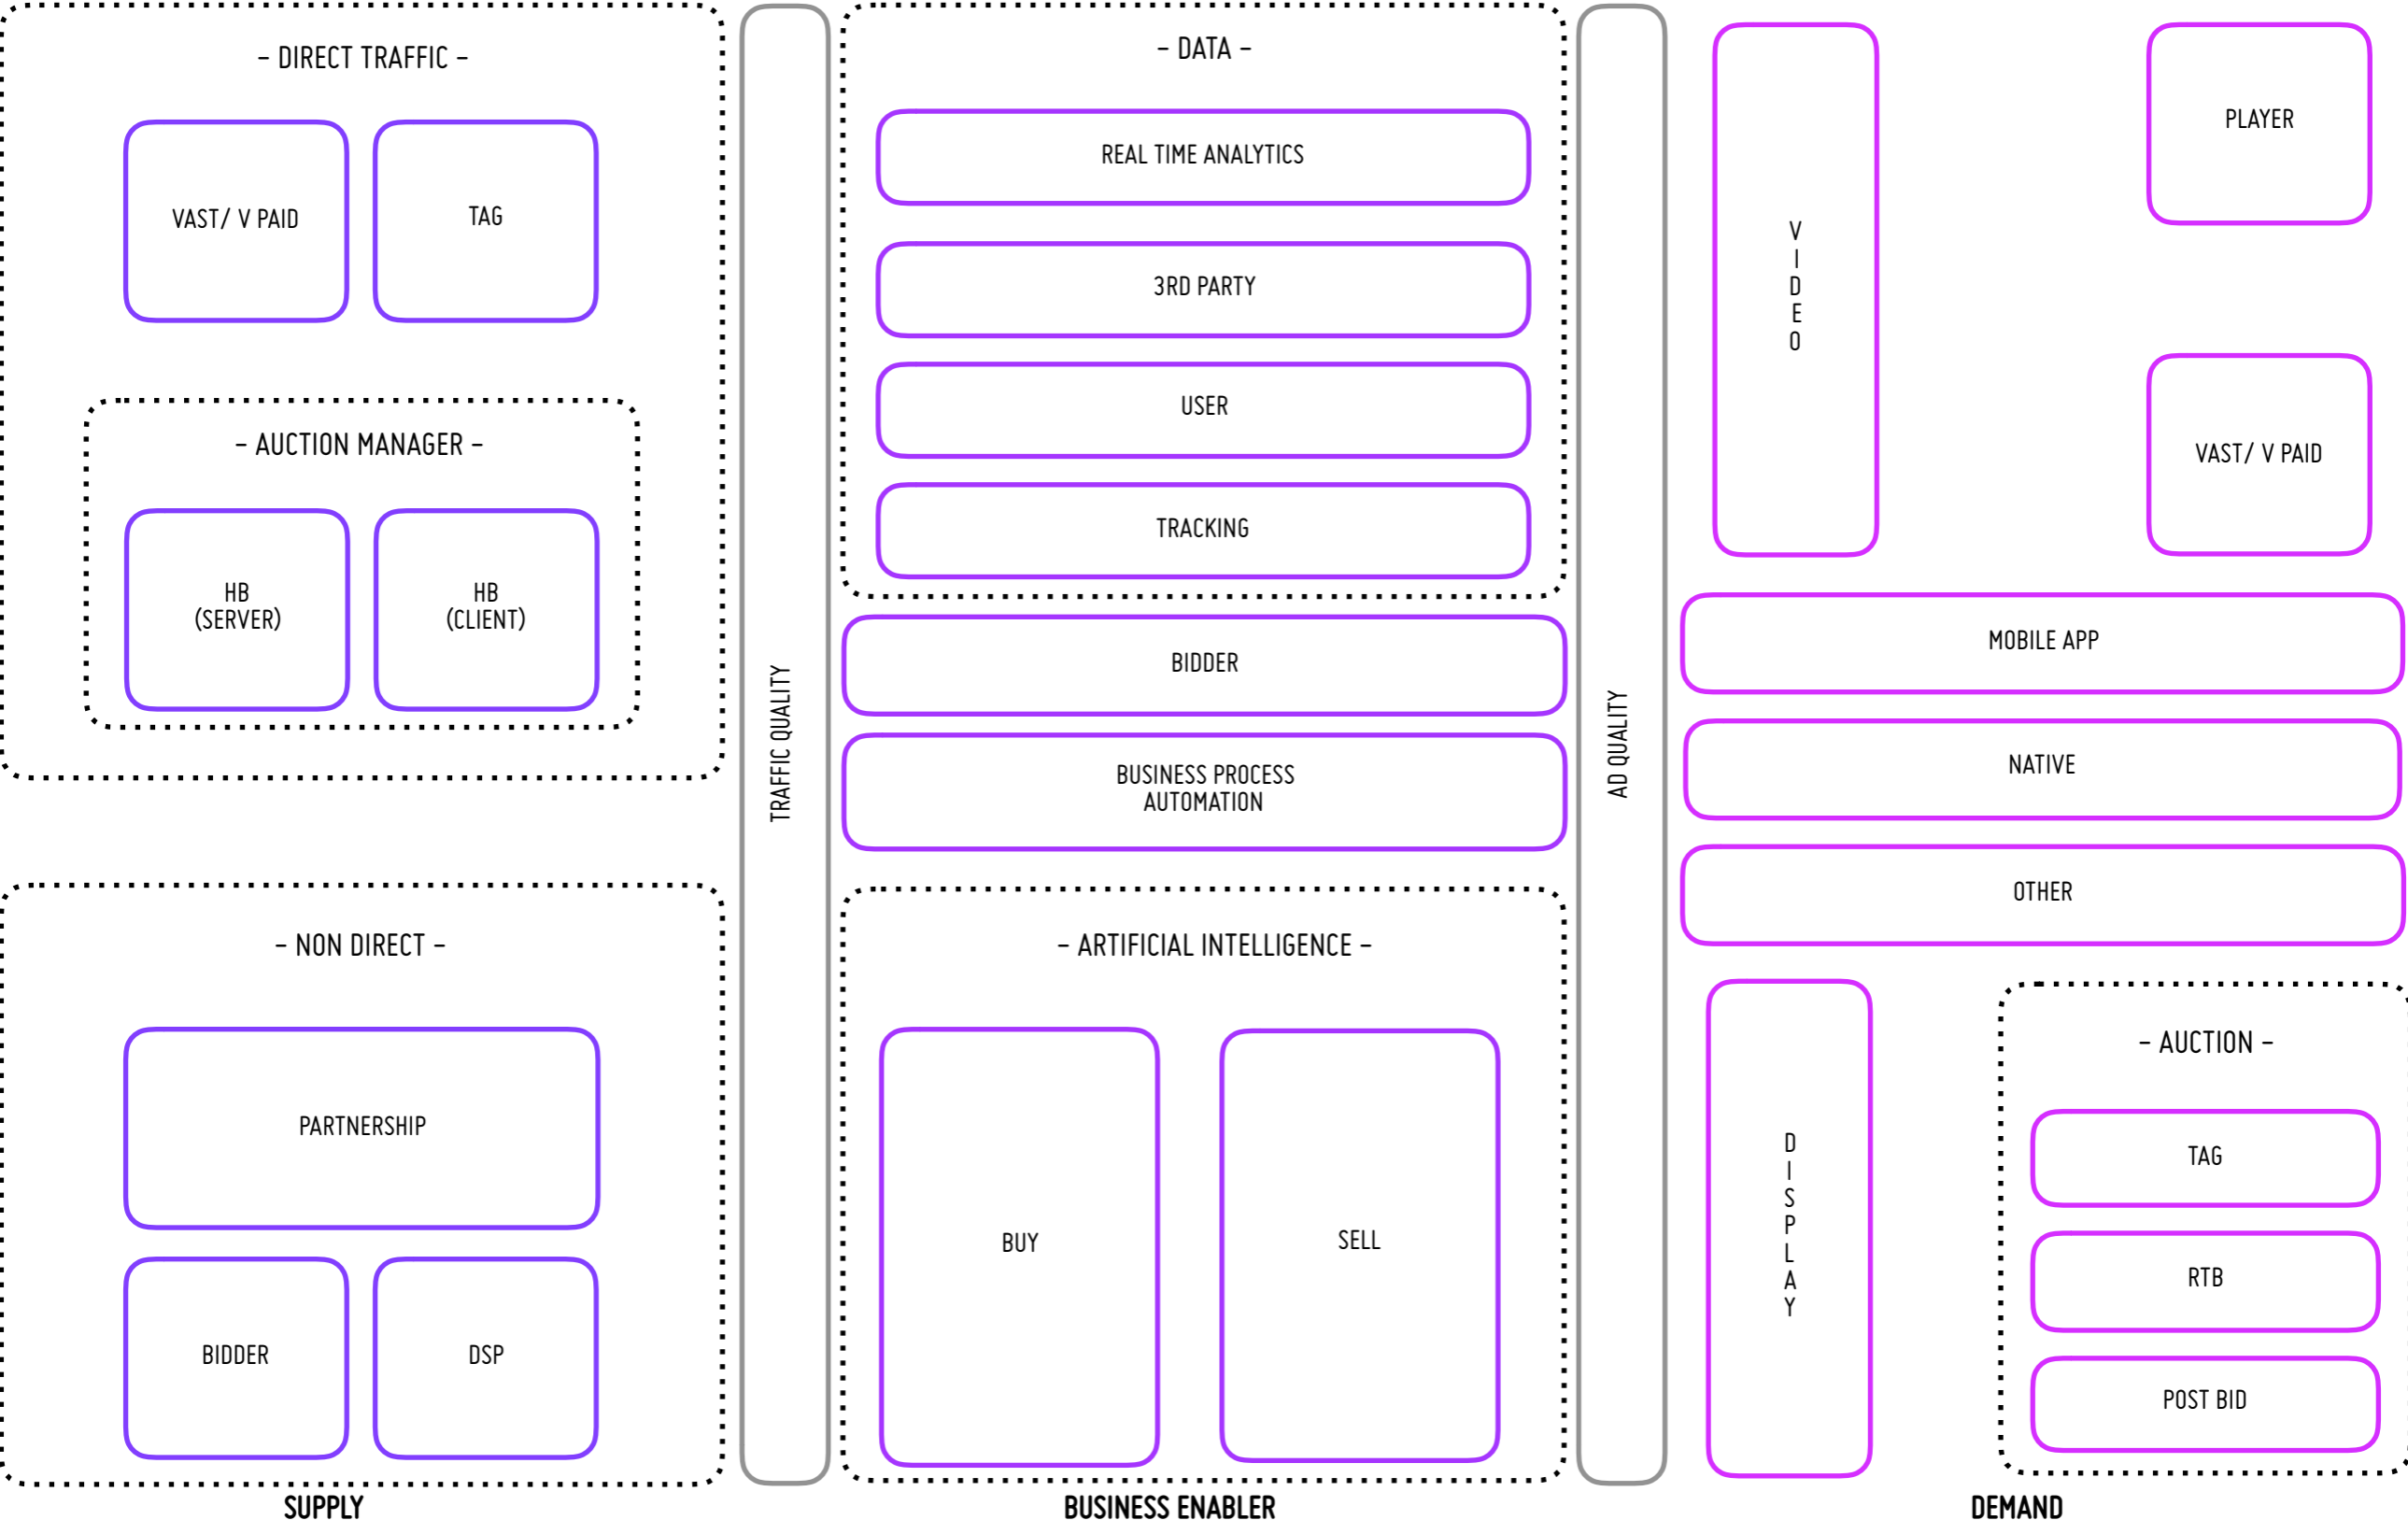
- DIRECT TRAFFIC -

VAST/ V PAID

TAG

- AUCTION MANAGER -

HB (SERVER)

HB (CLIENT)

- NON DIRECT -

PARTNERSHIP

BIDDER

DSP

SUPPLY

TRAFFIC QUALITY

- DATA -

REAL TIME ANALYTICS

3RD PARTY

USER

TRACKING

BIDDER

BUSINESS PROCESS AUTOMATION

- ARTIFICIAL INTELLIGENCE -

BUY

SELL

BUSINESS ENABLER

AD QUALITY

VIDEO

PLAYER

VAST/ V PAID

MOBILE APP

NATIVE

OTHER

DISPLAY

- AUCTION -

TAG

RTB

POST BID

DEMAND